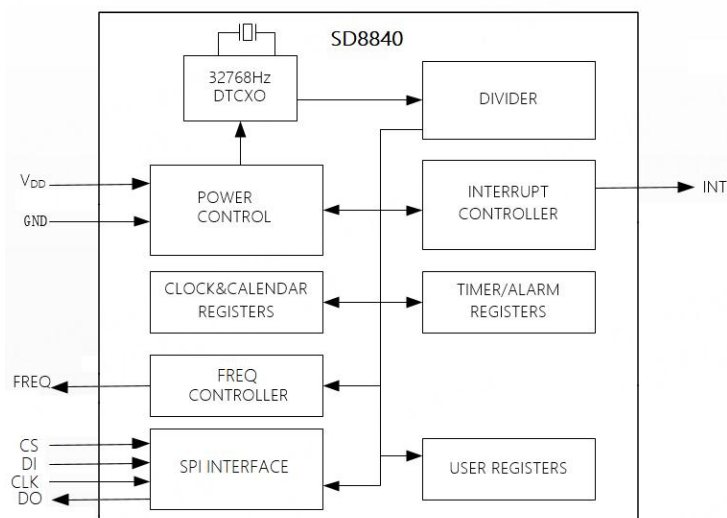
SD8840

32768Hz
DTCXO

DIVIDER

$V_{DD}$

GND

POWER
CONTROL

INTERRUPT
CONTROLLER

INT

CLOCK&CALENDAR
REGISTERS

TIMER/ALARM
REGISTERS

FREQ

FREQ
CONTROLLER

CS
DI
CLK
DO

SPI INTERFACE

USER REGISTERS